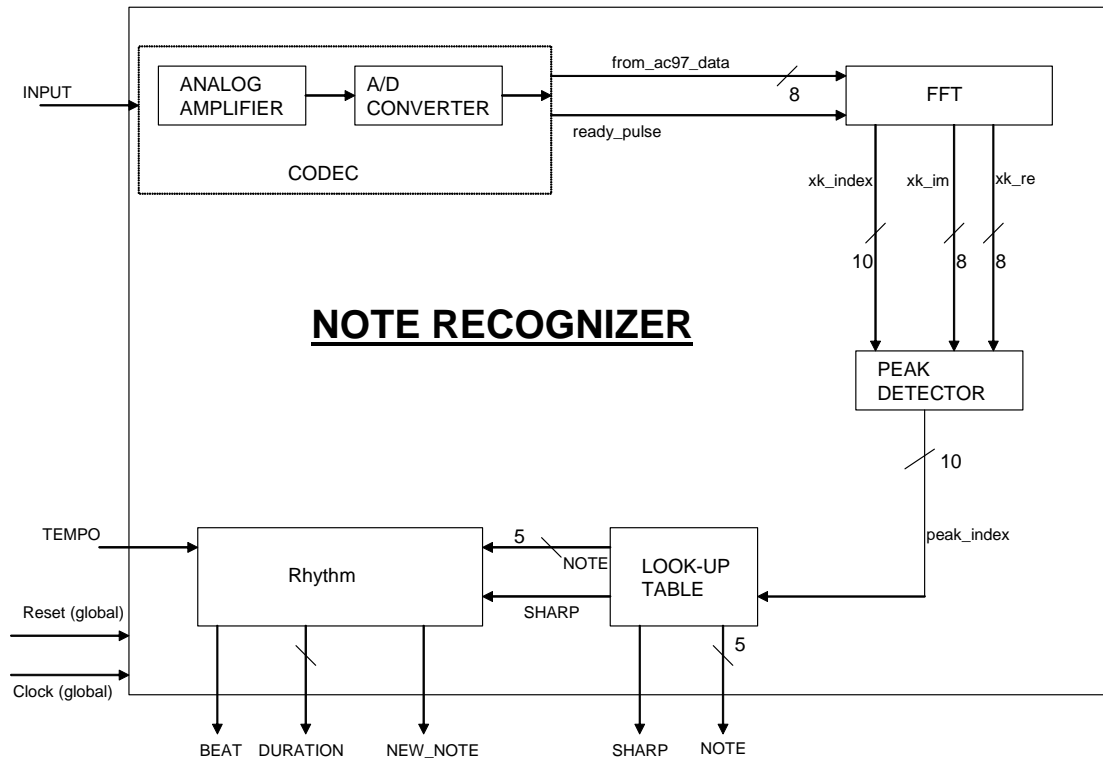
INPUT

ANALOG AMPLIFIER

A/D CONVERTER

CODEC

from_ac97_data

8

ready_pulse

FFT

xk_index

xk_im

xk_re

10

8

8

NOTE RECOGNIZER

PEAK DETECTOR

10

peak_index

TEMPO

Rhythm

5

NOTE

SHARP

LOOK-UP TABLE

Reset (global)

Clock (global)

5

BEAT

DURATION

NEW_NOTE

SHARP

NOTE